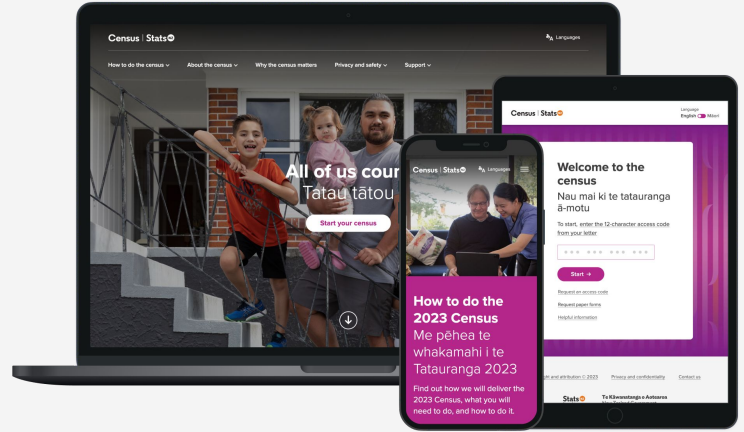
Census | Stats NZ

Languages

How to do the census About the census Why the census matters Privacy and safety Support

All of us cour

Tatau tātou

Start your census

Census | Stats NZ

Languages

How to do the 2023 Census

Me pēhea te whakamahi i te Tatauranga 2023

Find out how we will deliver the 2023 Census, what you will need to do, and how to do it.

Census | Stats NZ

Language
English Māori

Welcome to the census

Nau mai ki te tatauranga ā-motu

To start, enter the 12-character access code from your letter

Start

Request an access code

Request paper forms

Helpful information

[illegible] and attribution © 2023

Privacy and confidentiality

Contact us

Stats NZ

Te Kāwanatanga o Aotearoa